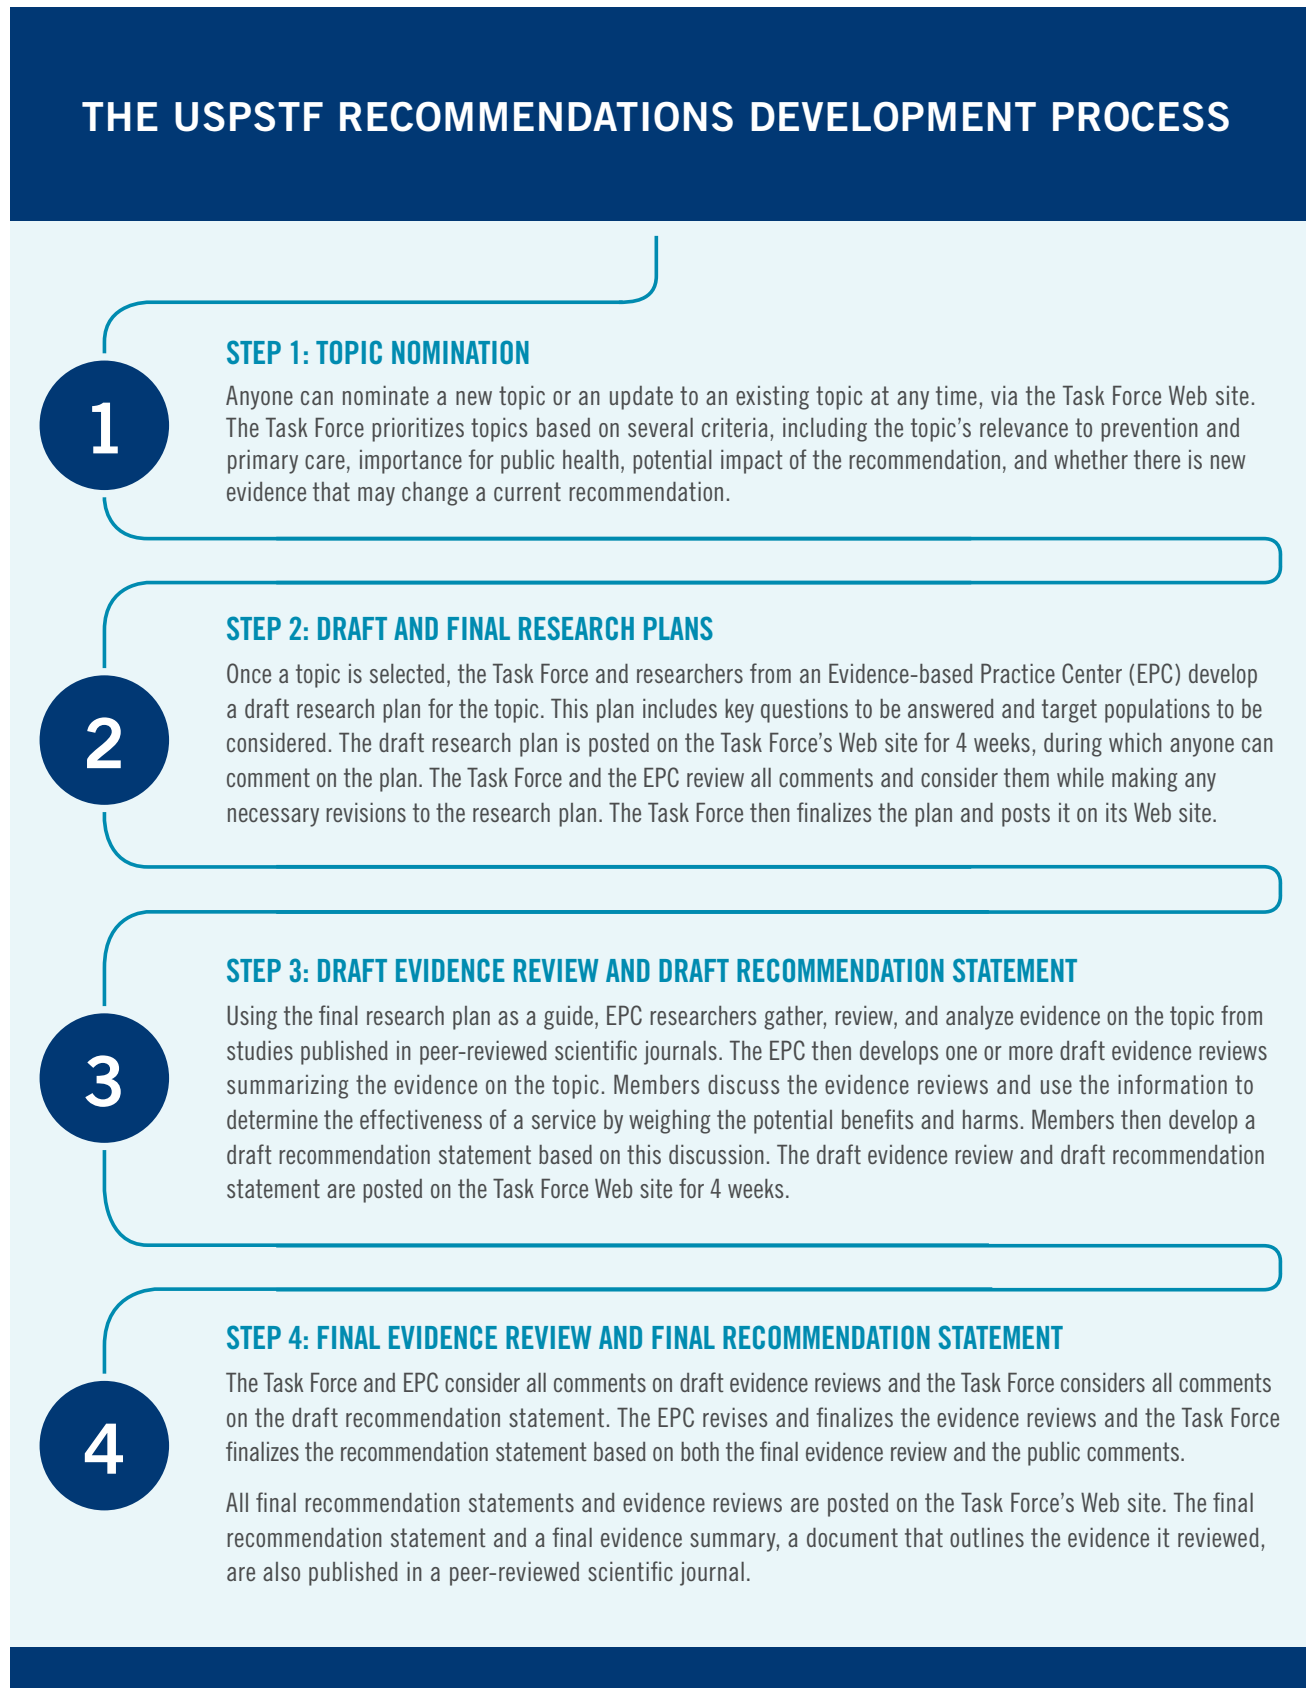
THE USPSTF RECOMMENDATIONS DEVELOPMENT PROCESS

1

STEP 1: TOPIC NOMINATION

Anyone can nominate a new topic or an update to an existing topic at any time, via the Task Force Web site. The Task Force prioritizes topics based on several criteria, including the topic's relevance to prevention and primary care, importance for public health, potential impact of the recommendation, and whether there is new evidence that may change a current recommendation.

2

STEP 2: DRAFT AND FINAL RESEARCH PLANS

Once a topic is selected, the Task Force and researchers from an Evidence-based Practice Center (EPC) develop a draft research plan for the topic. This plan includes key questions to be answered and target populations to be considered. The draft research plan is posted on the Task Force's Web site for 4 weeks, during which anyone can comment on the plan. The Task Force and the EPC review all comments and consider them while making any necessary revisions to the research plan. The Task Force then finalizes the plan and posts it on its Web site.

3

STEP 3: DRAFT EVIDENCE REVIEW AND DRAFT RECOMMENDATION STATEMENT

Using the final research plan as a guide, EPC researchers gather, review, and analyze evidence on the topic from studies published in peer-reviewed scientific journals. The EPC then develops one or more draft evidence reviews summarizing the evidence on the topic. Members discuss the evidence reviews and use the information to determine the effectiveness of a service by weighing the potential benefits and harms. Members then develop a draft recommendation statement based on this discussion. The draft evidence review and draft recommendation statement are posted on the Task Force Web site for 4 weeks.

4

STEP 4: FINAL EVIDENCE REVIEW AND FINAL RECOMMENDATION STATEMENT

The Task Force and EPC consider all comments on draft evidence reviews and the Task Force considers all comments on the draft recommendation statement. The EPC revises and finalizes the evidence reviews and the Task Force finalizes the recommendation statement based on both the final evidence review and the public comments.

All final recommendation statements and evidence reviews are posted on the Task Force's Web site. The final recommendation statement and a final evidence summary, a document that outlines the evidence it reviewed, are also published in a peer-reviewed scientific journal.